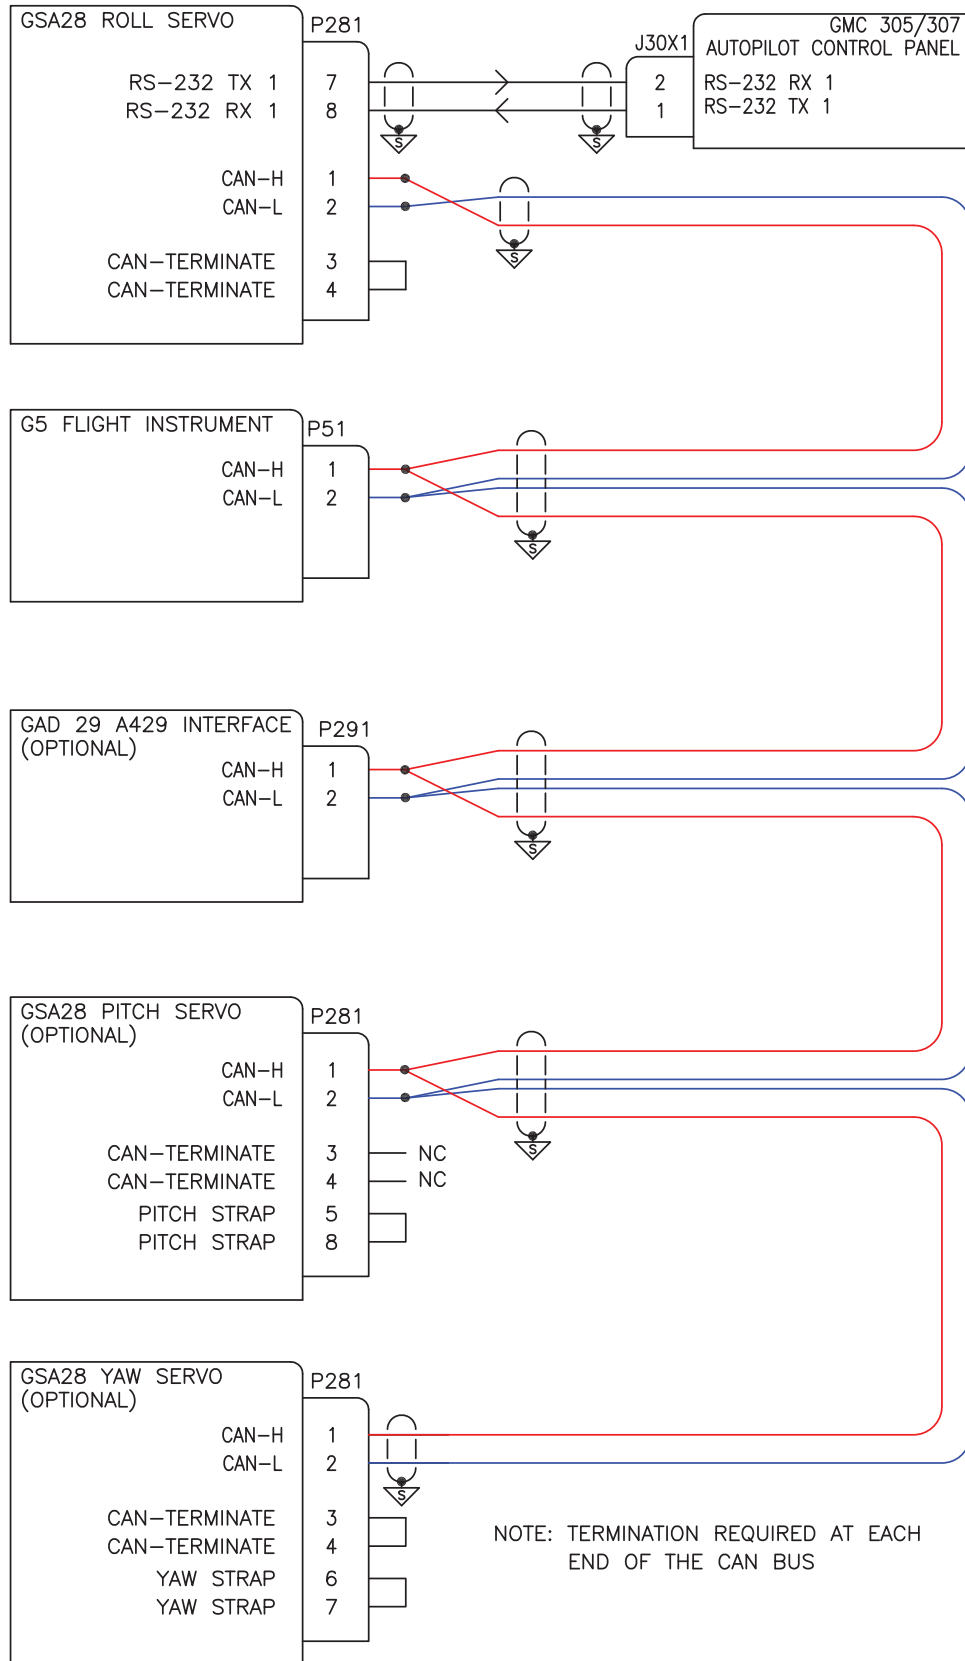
GSA28 ROLL SERVO

P281

RS−232 TX 1 7
RS−232 RX 1 8

CAN−H 1
CAN−L 2

CAN−TERMINATE 3
CAN−TERMINATE 4

J30X1

GMC 305/307
AUTOPILOT CONTROL PANEL

2 RS−232 RX 1
1 RS−232 TX 1

S S S

G5 FLIGHT INSTRUMENT

P51

CAN−H 1
CAN−L 2

S

GAD 29 A429 INTERFACE
(OPTIONAL)

P291

CAN−H 1
CAN−L 2

S

GSA28 PITCH SERVO
(OPTIONAL)

P281

CAN−H 1
CAN−L 2

CAN−TERMINATE 3 NC
CAN−TERMINATE 4 NC
PITCH STRAP 5
PITCH STRAP 8

S

GSA28 YAW SERVO
(OPTIONAL)

P281

CAN−H 1
CAN−L 2

CAN−TERMINATE 3
CAN−TERMINATE 4
YAW STRAP 6
YAW STRAP 7

S

NOTE: TERMINATION REQUIRED AT EACH END OF THE CAN BUS